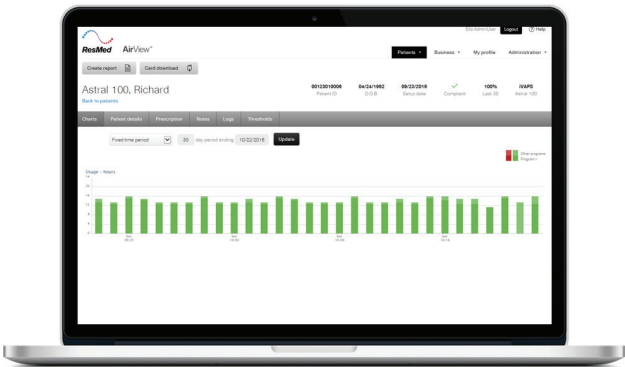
Site Administrator Logout Help

ResMed AirView™

Patients ▾ Business ▾ My profile Administration ▾

Create report Card download

Astral 100, Richard
Back to patients

00123010006
Patient ID

04/24/1982
D.O.B

09/23/2016
Setup date

Compliant

100%
Last 30

iVAPS
Astral 100

Charts Patient details Prescription Notes Logs Thresholds

Fixed time period 30 day period ending 10/22/2016 Update

Other programs
Program 1

Usage – hours

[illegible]